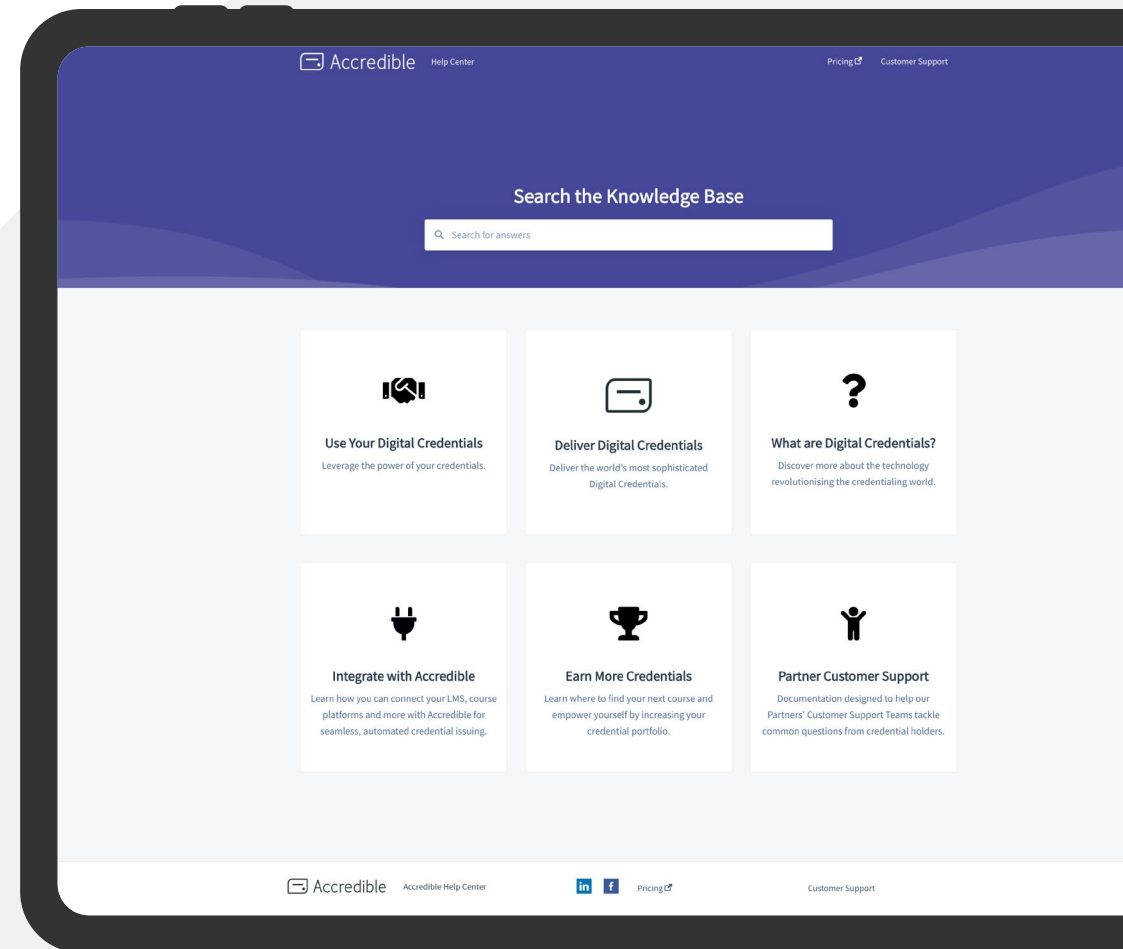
Accredible Help Center

Pricing Customer Support

Search the Knowledge Base

Search for answers

Use Your Digital Credentials

Leverage the power of your credentials.

Deliver Digital Credentials

Deliver the world's most sophisticated Digital Credentials.

What are Digital Credentials?

Discover more about the technology revolutionising the credentialing world.

Integrate with Accredible

Learn how you can connect your LMS, course platforms and more with Accredible for seamless, automated credential issuing.

Earn More Credentials

Learn where to find your next course and empower yourself by increasing your credential portfolio.

Partner Customer Support

Documentation designed to help our Partners' Customer Support Teams tackle common questions from credential holders.

Accredible Accredible Help Center

in f Pricing

Customer Support